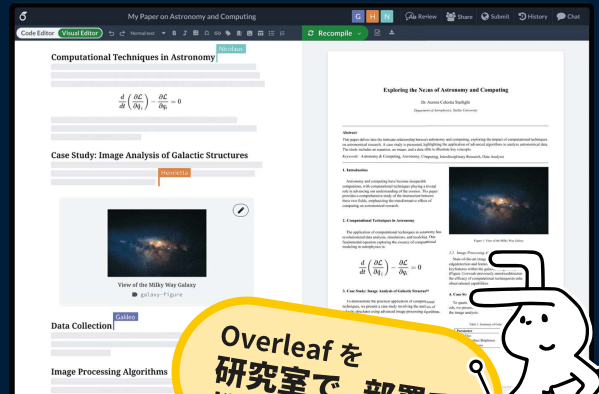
My Paper on Astronomy and Computing

G H N

Review Share Submit History Chat

Code Editor Visual Editor Normaltext B I

Recompile

Nicolaus

Computational Techniques in Astronomy

$\frac{d}{dt}\left(\frac{\partial \mathcal{L}}{\partial \dot{q}_i}\right) - \frac{\partial \mathcal{L}}{\partial q_i} = 0$

Case Study: Image Analysis of Galactic Structures

Henrietta

View of the Milky Way Galaxy

galaxy-figure

Galileo

Data Collection

Image Processing Algorithms

Exploring the Nexus of Astronomy and Computing

Dr. Aurora Celestia Starlight

Department of Astrophysics, Stellar University

Abstract

The paper delves into the intricate relationship between astronomy and computing, exploring the impact of computational techniques on astronomical research. A case study is presented, highlighting the application of advanced algorithms to analyze astronomical data. The study includes an equation, an image, and a data table to illustrate key concepts.

Keywords: Astronomy & Computing, Astronomy, Computing, Interdisciplinary Research, Data Analysis

1. Introduction

Astronomy and computing have become inseparable companions, with computational techniques playing a pivotal role in advancing our understanding of the cosmos. The paper provides a comprehensive study of the intersection between these two fields, emphasizing the transformative effects of computing on astronomical research.

Figure 1: View of the Milky Way Galaxy

2. Computational Techniques in Astronomy

The application of computational techniques in astronomy has revolutionized data analysis, simulations, and modeling. One fundamental equation capturing the essence of computational modeling in astrophysics is:

$\frac{d}{dt}\left(\frac{\partial \mathcal{L}}{\partial \dot{q}_i}\right) - \frac{\partial \mathcal{L}}{\partial q_i} = 0$

3. Case Study: Image Analysis of Galactic Structures

To demonstrate the practical application of computational techniques, we present a case study involving the analysis of a distinctive galaxy using advanced image processing algorithms.

3.2 Image Processing A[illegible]

Table 1: Summary of Gala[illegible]

Overleaf を
研究室で 部署で